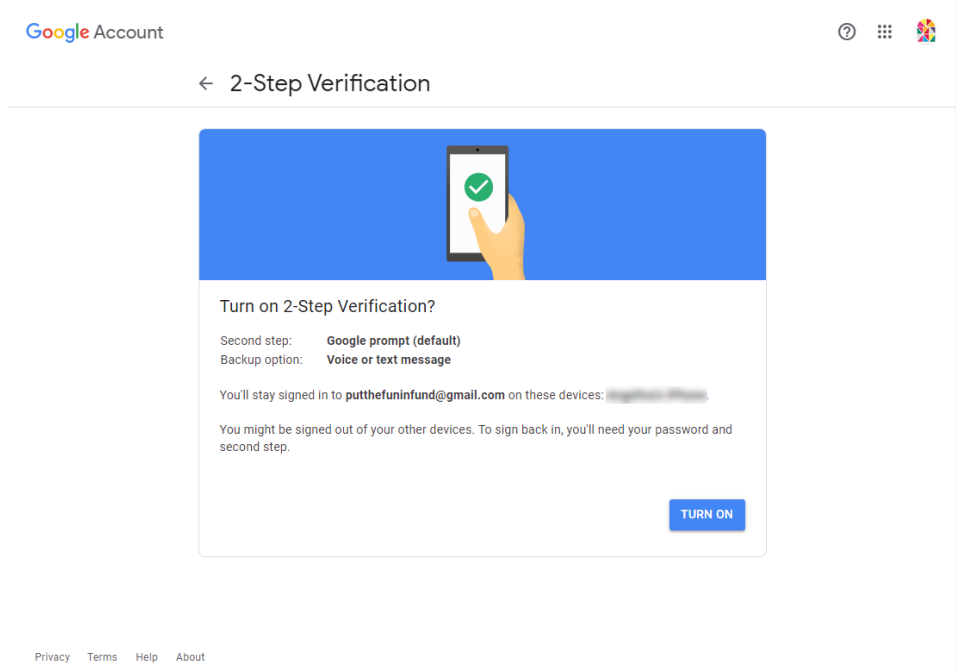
Google Account

← 2-Step Verification

Turn on 2-Step Verification?

Second step: Google prompt (default)
Backup option: Voice or text message

You'll stay signed in to putthefuninfund@gmail.com on these devices: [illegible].

You might be signed out of your other devices. To sign back in, you'll need your password and second step.

TURN ON

Privacy Terms Help About